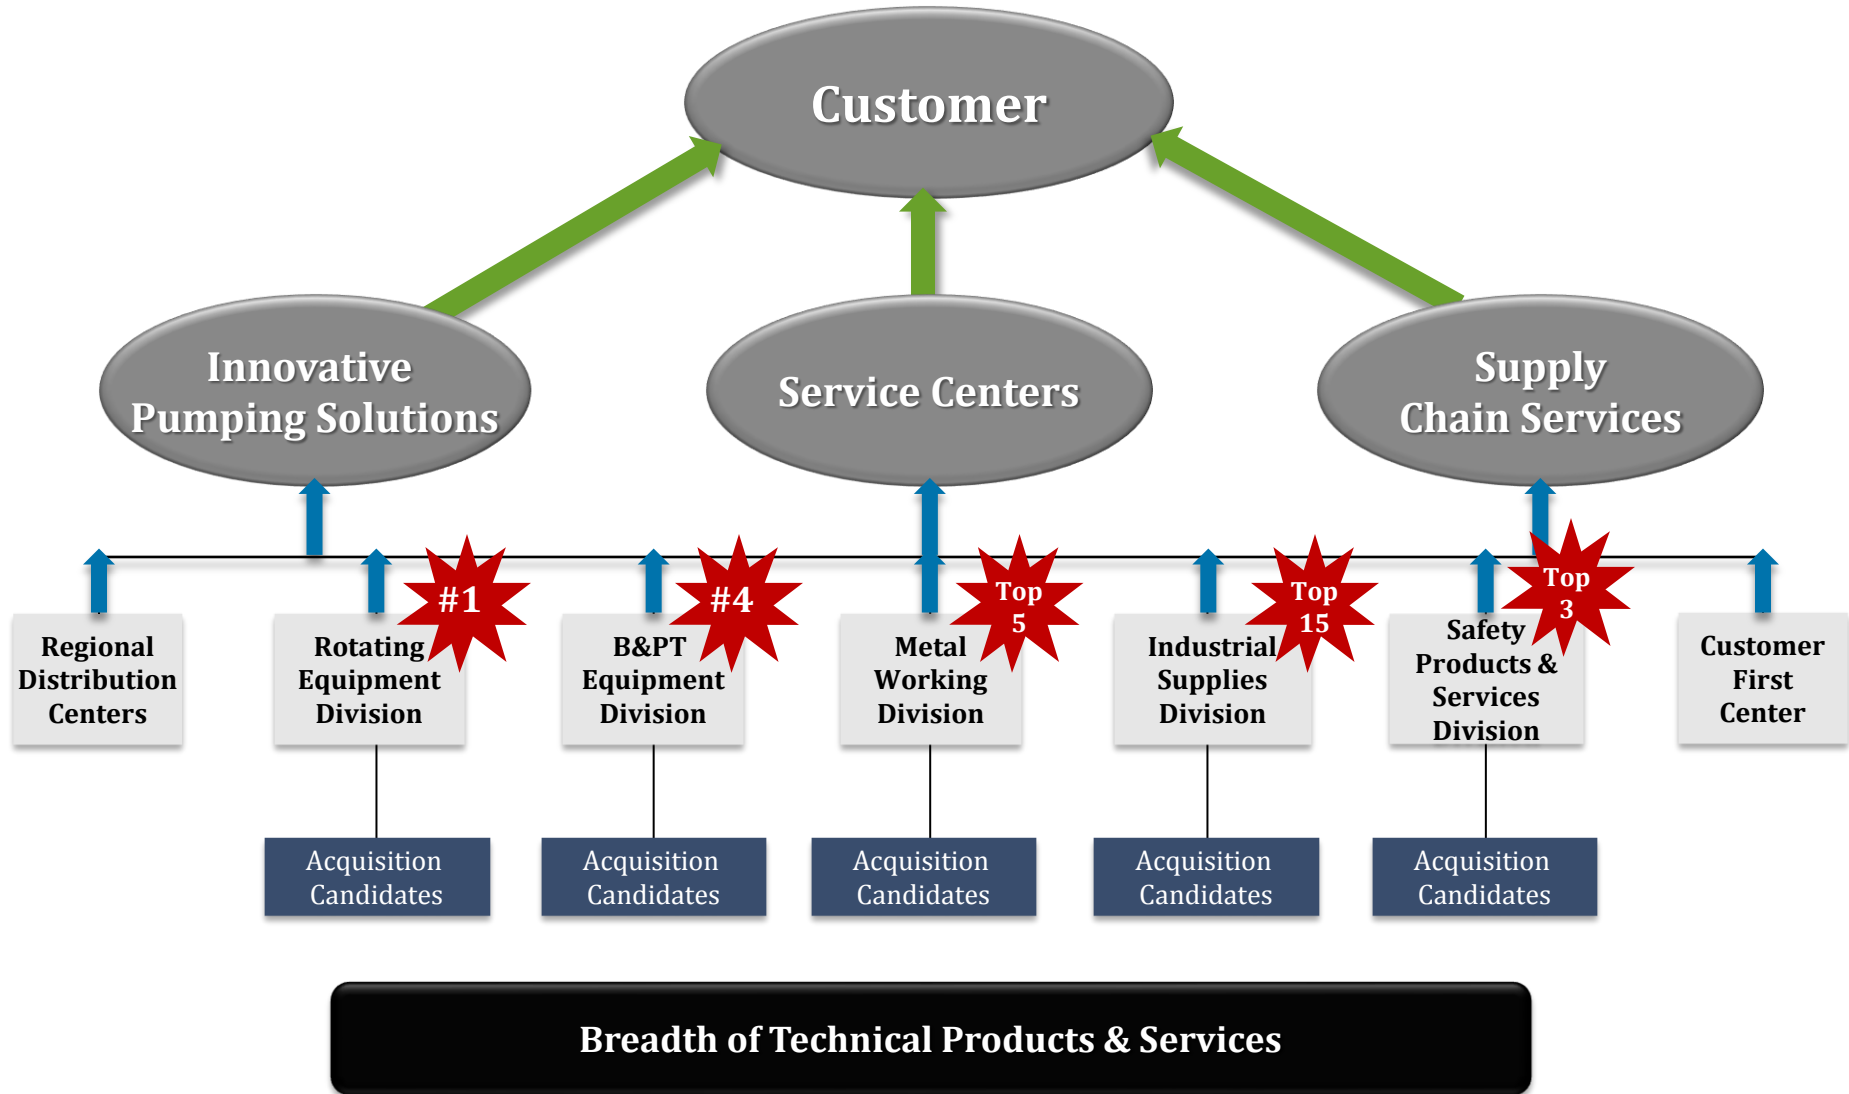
Customer

Innovative Pumping Solutions

Service Centers

Supply Chain Services

Regional Distribution Centers

Rotating Equipment Division

#1

B&PT Equipment Division

#4

Metal Working Division

Top 5

Industrial Supplies Division

Top 15

Safety Products & Services Division

Top 3

Customer First Center

Acquisition Candidates

Acquisition Candidates

Acquisition Candidates

Acquisition Candidates

Acquisition Candidates

Breadth of Technical Products & Services